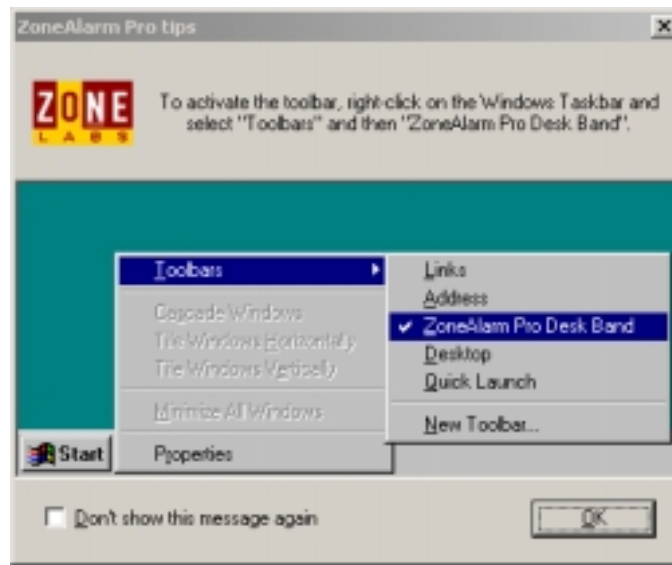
ZoneAlarm Pro tips

ZONE LABS

To activate the toolbar, right-click on the Windows Taskbar and select "Toolbars" and then "ZoneAlarm Pro Desk Band".

Toolbars
Cascade Windows
Tile Windows Horizontally
Tile Windows Vertically
Minimize All Windows
Properties

Links
Address
✔ ZoneAlarm Pro Desk Band
Desktop
Quick Launch
New Toolbar...

Start

Don't show this message again

OK